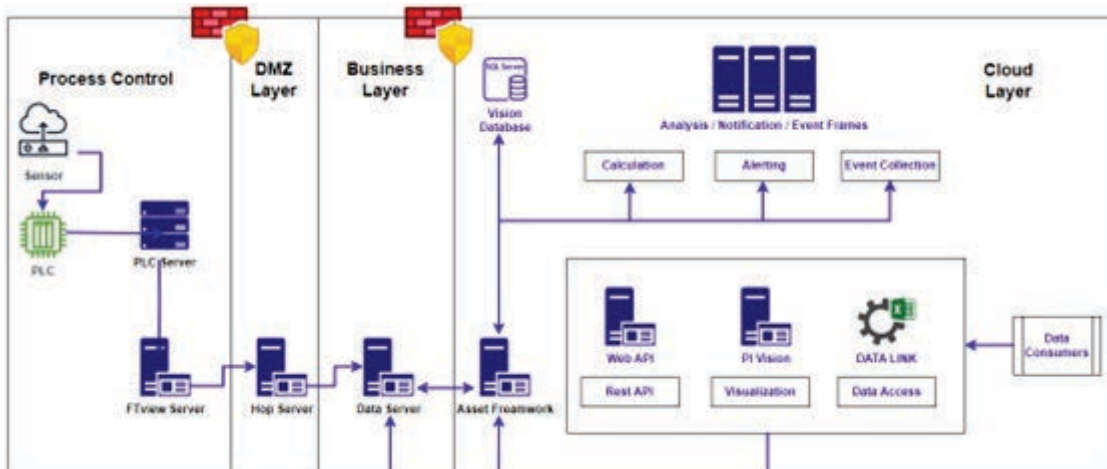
Process Control

DMZ Layer

Business Layer

SQL Server

Vision Database

Cloud Layer

Analysis / Notification / Event Frames

Calculation

Alerting

Event Collection

Sensor

PLC

PLC Server

FTview Server

Hop Server

Data Server

Asset Framework

Web API

Rest API

PI Vision

Visualization

DATA LINK

Data Access

Data Consumers